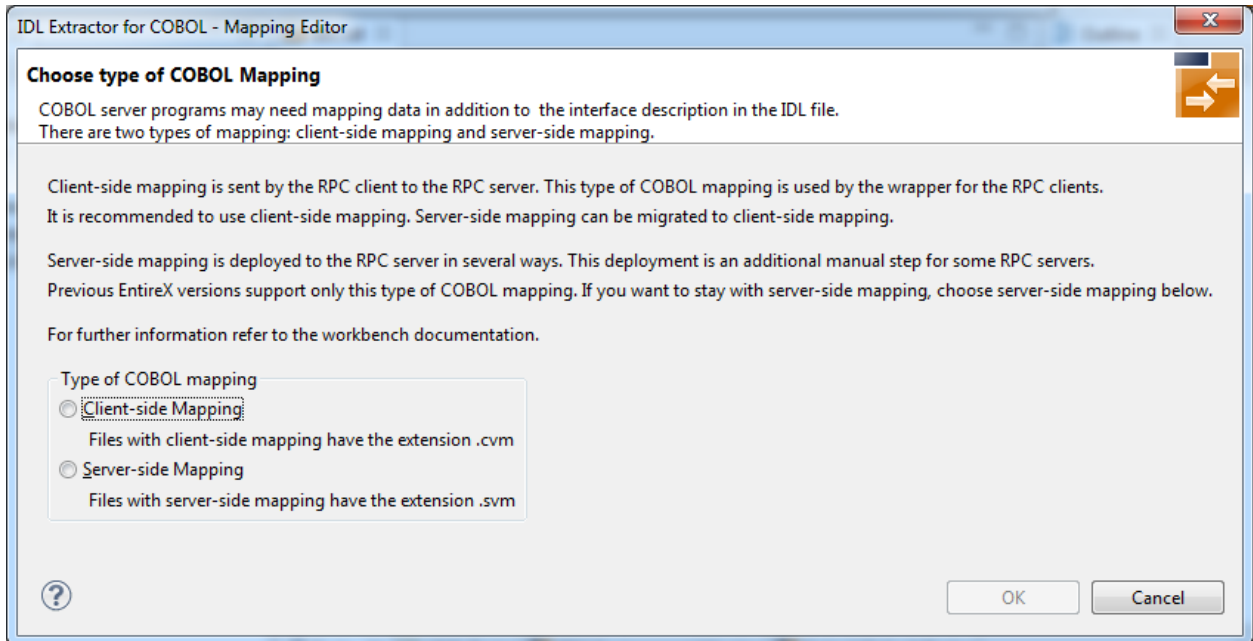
IDL Extractor for COBOL - Mapping Editor

Choose type of COBOL Mapping

COBOL server programs may need mapping data in addition to the interface description in the IDL file.
There are two types of mapping: client-side mapping and server-side mapping.

Client-side mapping is sent by the RPC client to the RPC server. This type of COBOL mapping is used by the wrapper for the RPC clients.
It is recommended to use client-side mapping. Server-side mapping can be migrated to client-side mapping.

Server-side mapping is deployed to the RPC server in several ways. This deployment is an additional manual step for some RPC servers.
Previous EntireX versions support only this type of COBOL mapping. If you want to stay with server-side mapping, choose server-side mapping below.

For further information refer to the workbench documentation.

Type of COBOL mapping

Client-side Mapping

Files with client-side mapping have the extension .cvm

Server-side Mapping

Files with server-side mapping have the extension .svm

?

OK

Cancel